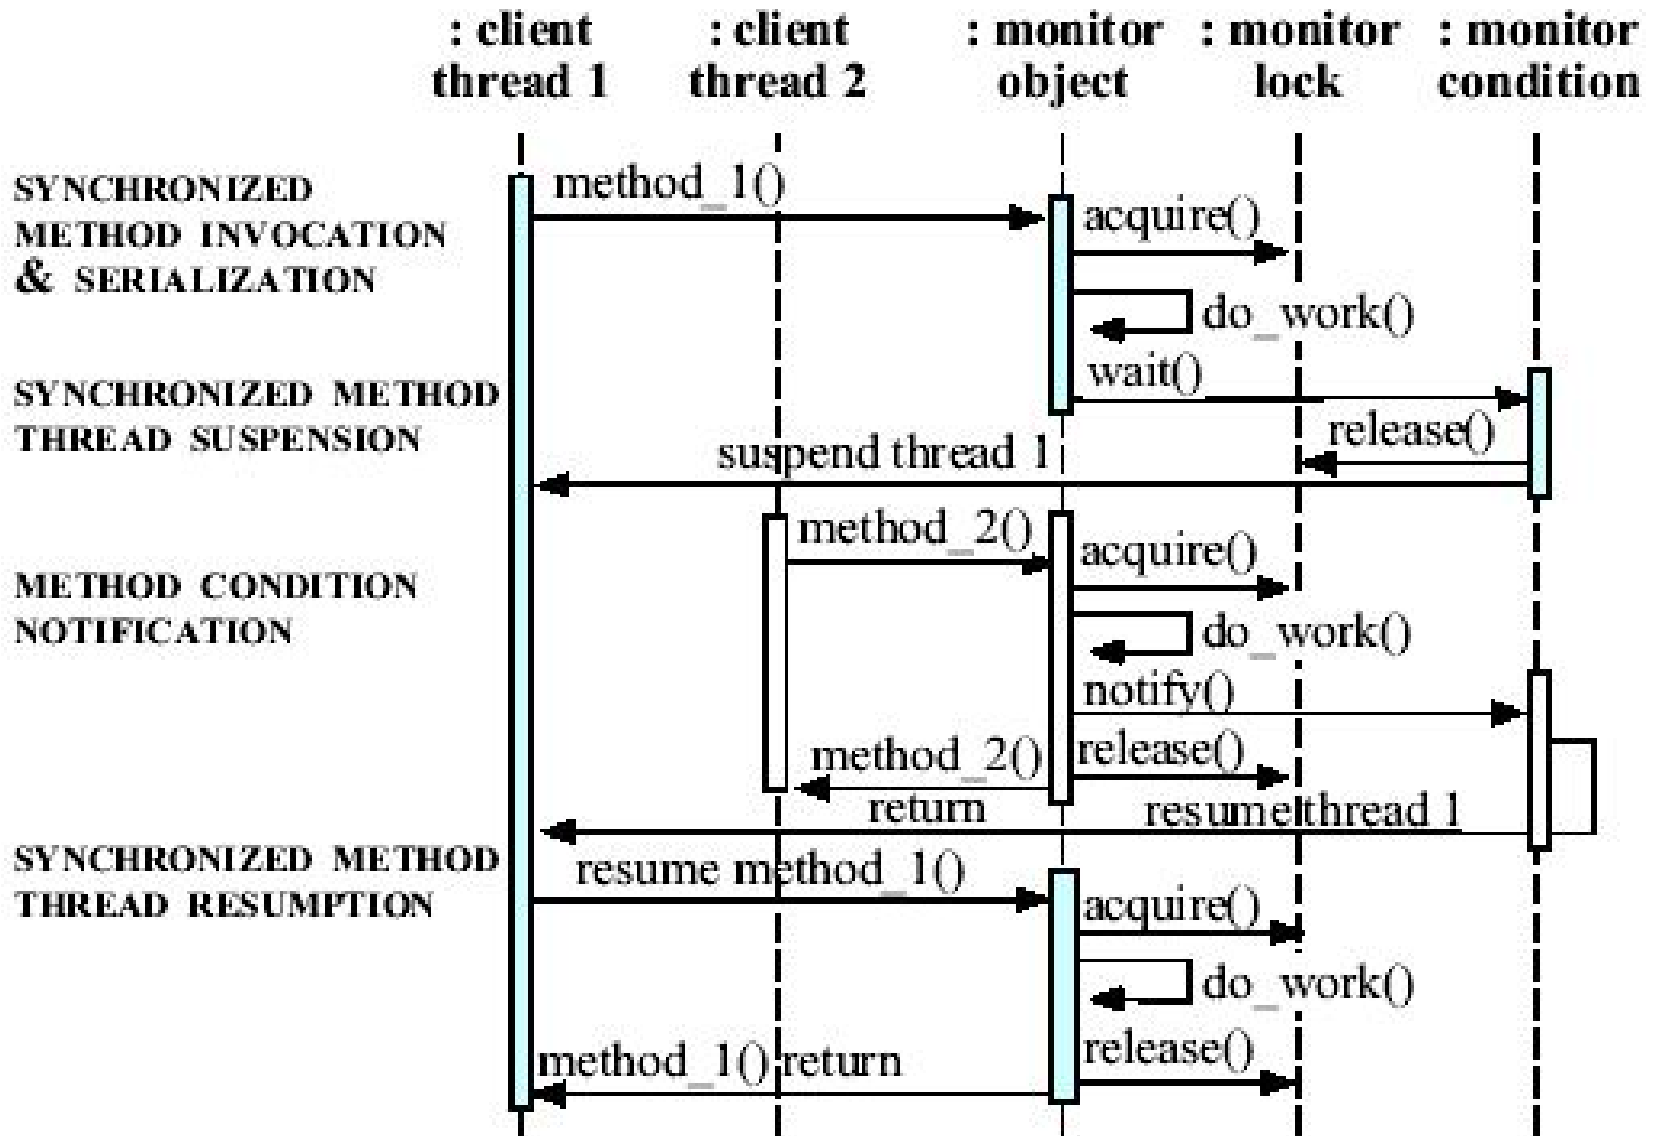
: client thread 1

: client thread 2

: monitor object

: monitor lock

: monitor condition

SYNCHRONIZED METHOD INVOCATION & SERIALIZATION

method_1()

acquire()

do_work()

wait()

SYNCHRONIZED METHOD THREAD SUSPENSION

release()

suspend thread 1

method_2()

acquire()

METHOD CONDITION NOTIFICATION

do_work()

notify()

method_2() return

release()

resume thread 1

SYNCHRONIZED METHOD THREAD RESUMPTION

resume method_1()

acquire()

do_work()

release()

method_1() return